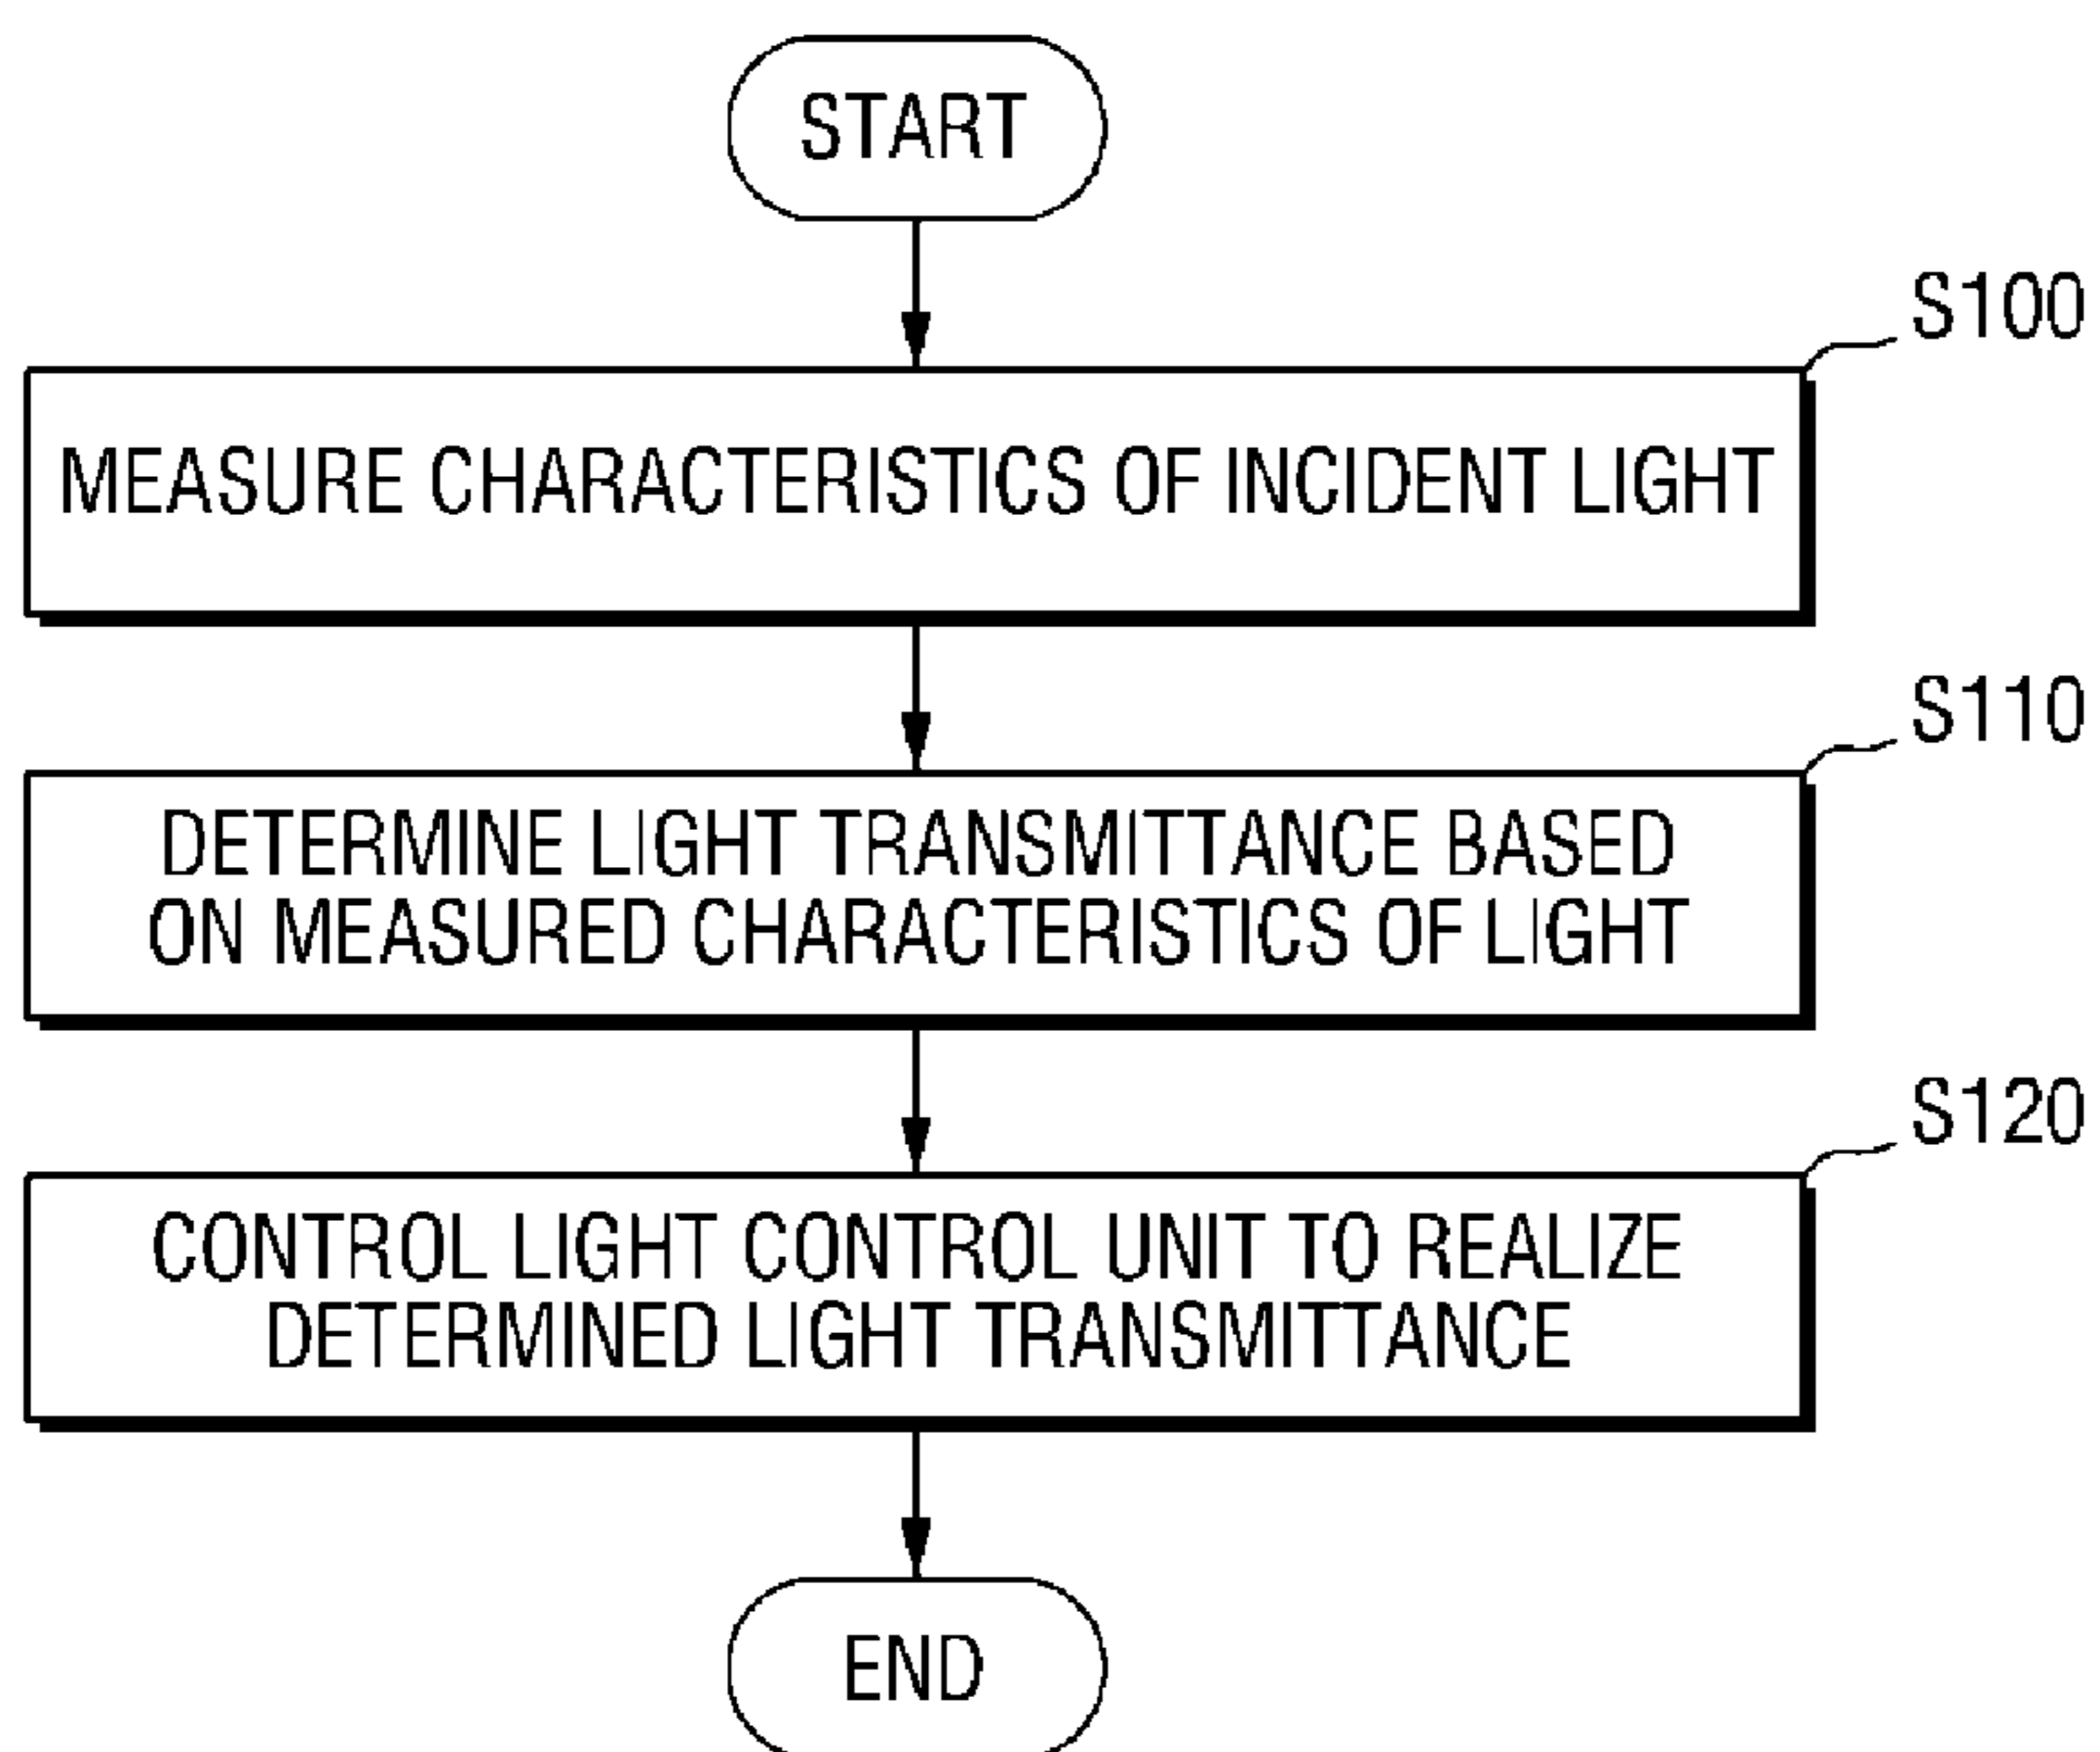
START

S100

MEASURE CHARACTERISTICS OF INCIDENT LIGHT

S110

DETERMINE LIGHT TRANSMITTANCE BASED ON MEASURED CHARACTERISTICS OF LIGHT

S120

CONTROL LIGHT CONTROL UNIT TO REALIZE DETERMINED LIGHT TRANSMITTANCE

END